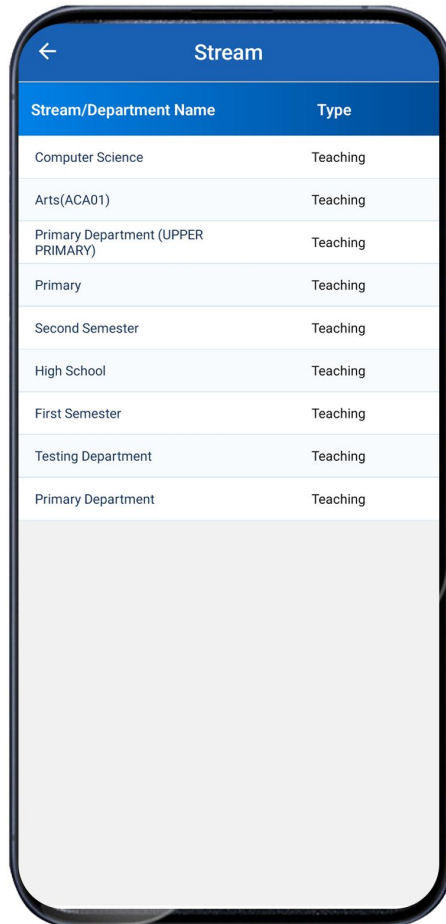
←

Stream

| Stream/Department Name | Type |
|---|---|
| Computer Science | Teaching |
| Arts(ACA01) | Teaching |
| Primary Department (UPPER PRIMARY) | Teaching |
| Primary | Teaching |
| Second Semester | Teaching |
| High School | Teaching |
| First Semester | Teaching |
| Testing Department | Teaching |
| Primary Department | Teaching |